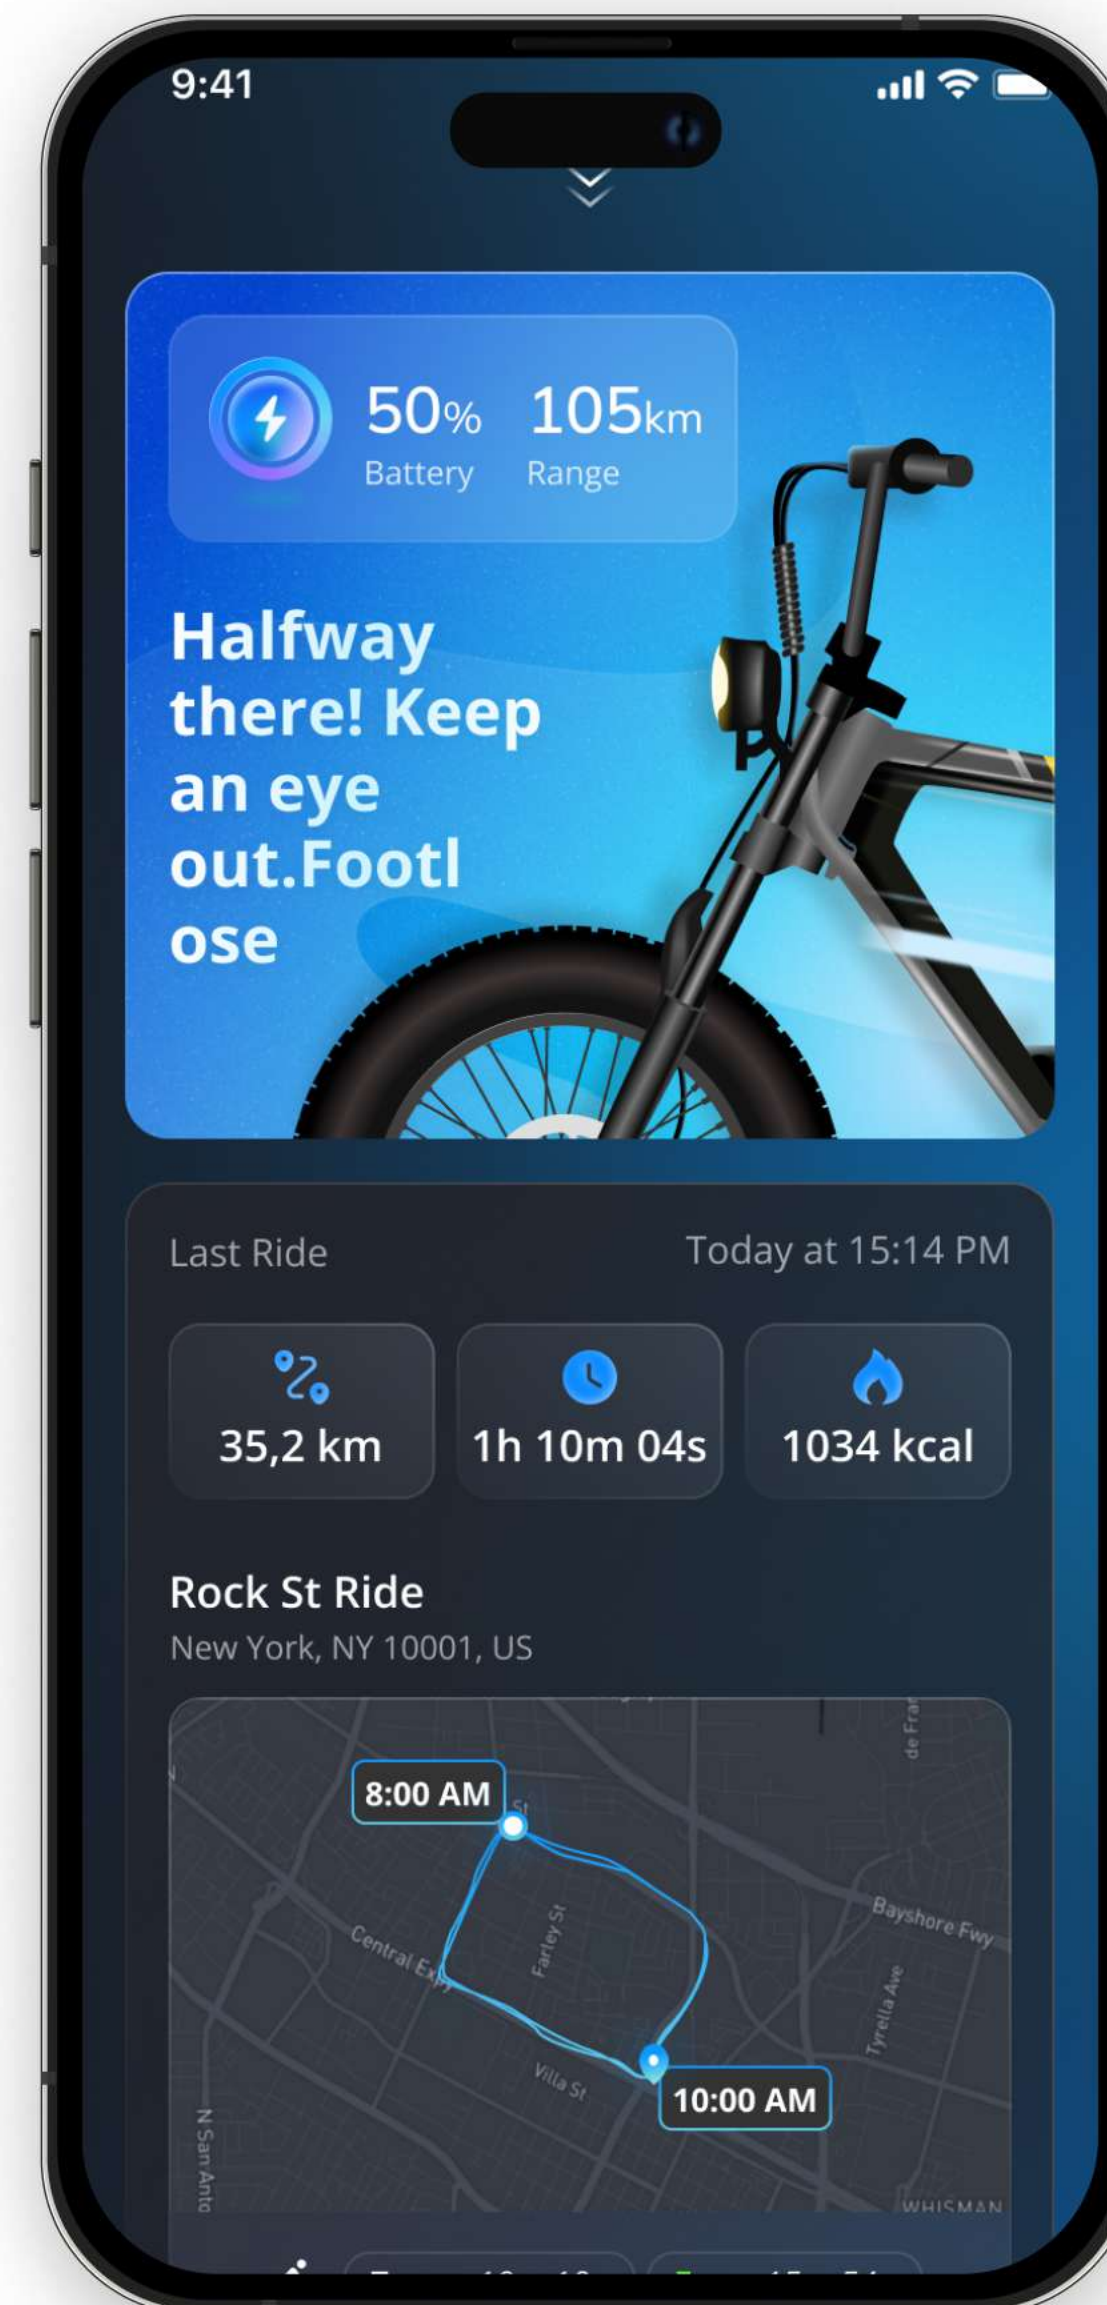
9:41

50% Battery
105km Range

Halfway there! Keep an eye out.Footl ose

Last Ride
Today at 15:14 PM

35,2 km
1h 10m 04s
1034 kcal

Rock St Ride
New York, NY 10001, US

8:00 AM
10:00 AM
Central Expy
Farley St
Villa St
Bayshore Fwy
Tyrella Ave
N San Anto
de Fra
WHISMAN
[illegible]